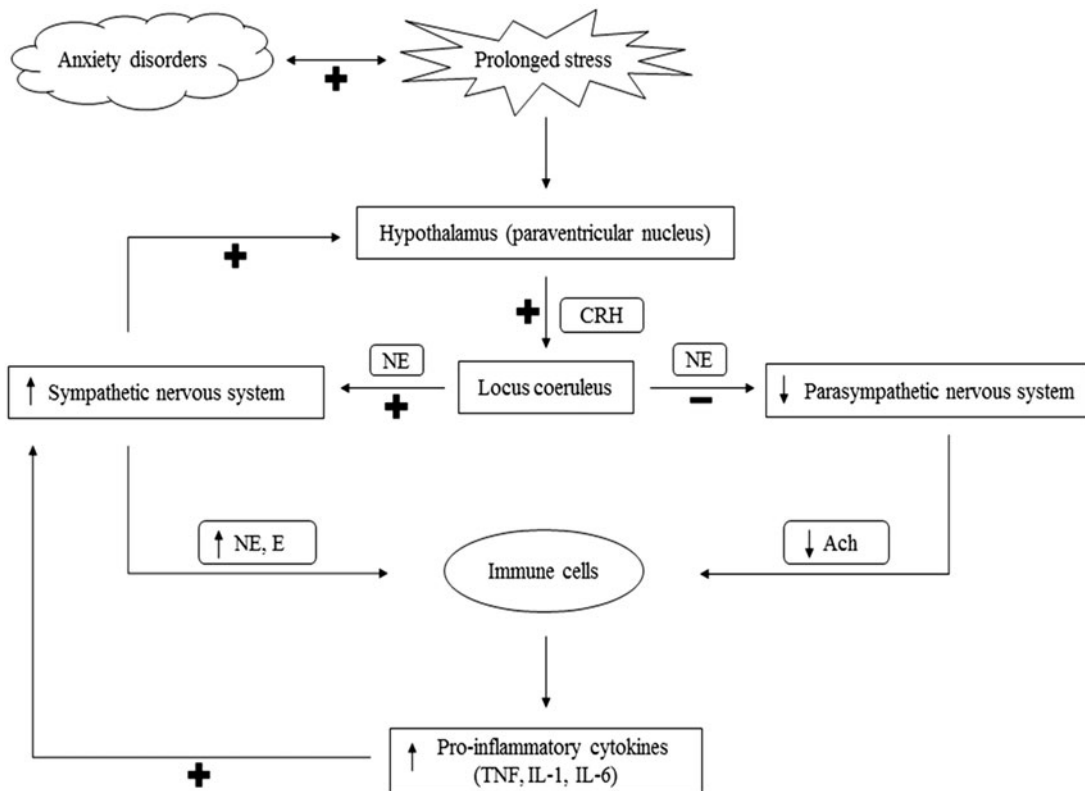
Anxiety disorders

+

Prolonged stress

Hypothalamus (paraventricular nucleus)

+

+

CRH

NE

NE

↑ Sympathetic nervous system

+

Locus coeruleus

−

↓ Parasympathetic nervous system

↑ NE, E

↓ Ach

Immune cells

↑ Pro-inflammatory cytokines (TNF, IL-1, IL-6)

+